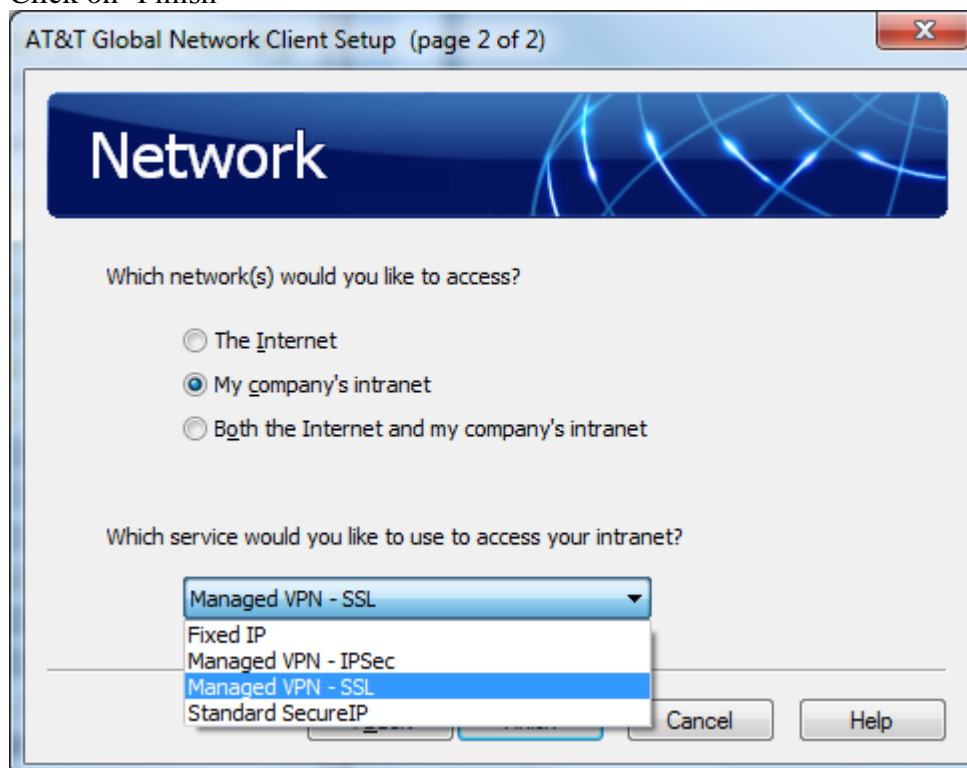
Click on "Finish"

AT&T Global Network Client Setup (page 2 of 2)

Network

Which network(s) would you like to access?

The Internet

My company's intranet

Both the Internet and my company's intranet

Which service would you like to use to access your intranet?

Managed VPN - SSL

Fixed IP

Managed VPN - IPSec

Managed VPN - SSL

Standard SecureIP

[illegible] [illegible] Cancel Help